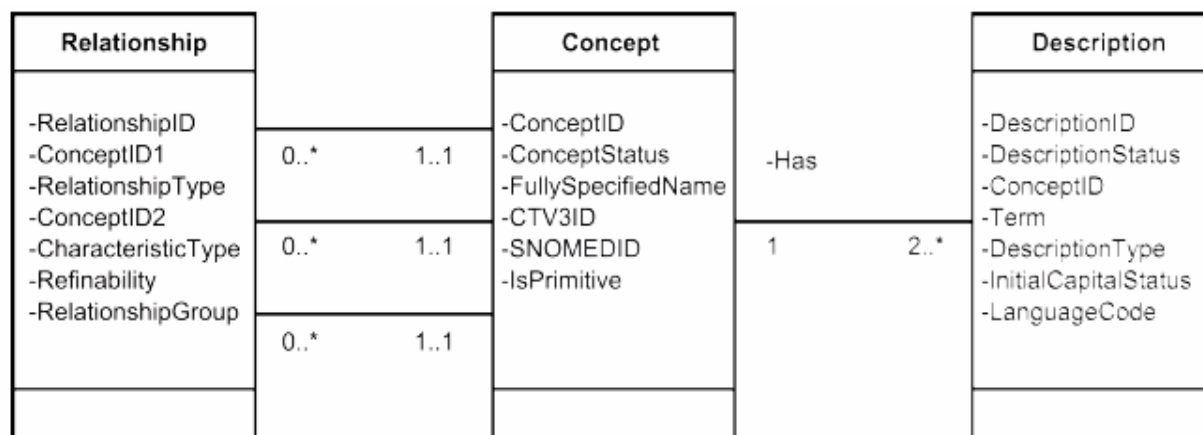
Relationship

-RelationshipID
-ConceptID1
-RelationshipType
-ConceptID2
-CharacteristicType
-Refinability
-RelationshipGroup

0..* 1..1
0..* 1..1
0..* 1..1

Concept

-ConceptID
-ConceptStatus
-FullySpecifiedName
-CTV3ID
-SNOMEDID
-IsPrimitive

-Has
1 2..*

Description

-DescriptionID
-DescriptionStatus
-ConceptID
-Term
-DescriptionType
-InitialCapitalStatus
-LanguageCode